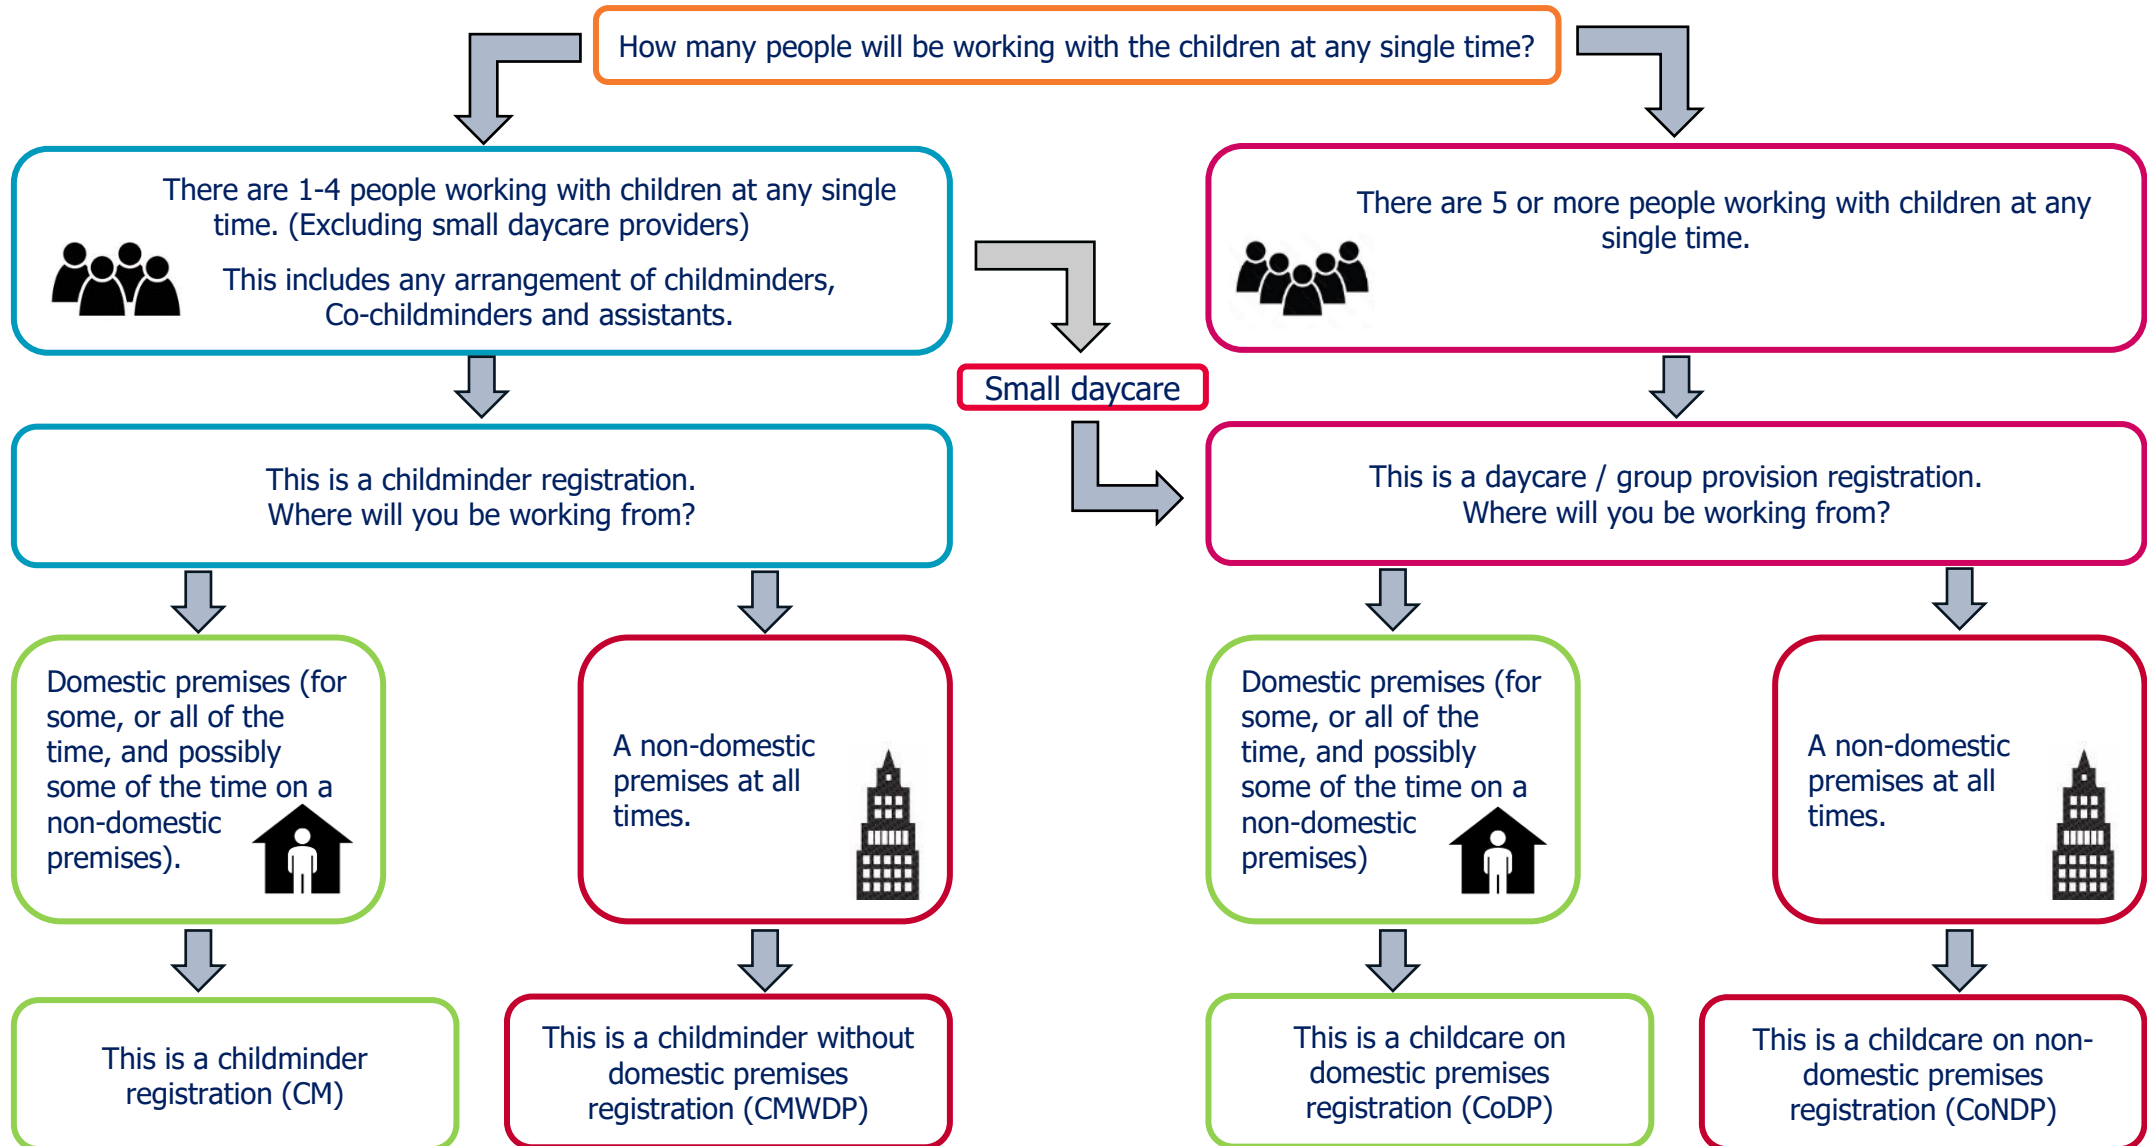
How many people will be working with the children at any single time?

There are 1-4 people working with children at any single time. (Excluding small daycare providers)

This includes any arrangement of childminders, Co-childminders and assistants.

There are 5 or more people working with children at any single time.

Small daycare

This is a childminder registration. Where will you be working from?

This is a daycare / group provision registration. Where will you be working from?

Domestic premises (for some, or all of the time, and possibly some of the time on a non-domestic premises).

A non-domestic premises at all times.

Domestic premises (for some, or all of the time, and possibly some of the time on a non-domestic premises)

A non-domestic premises at all times.

This is a childminder registration (CM)

This is a childminder without domestic premises registration (CMWDP)

This is a childcare on domestic premises registration (CoDP)

This is a childcare on non-domestic premises registration (CoNDP)